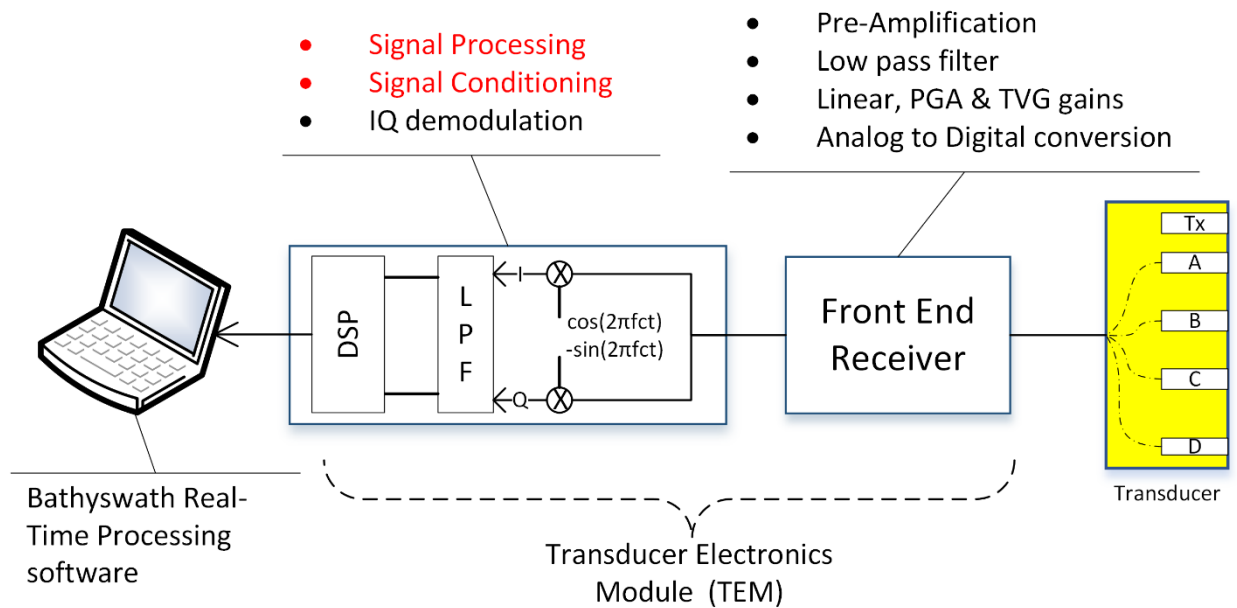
• Signal Processing
• Signal Conditioning
• IQ demodulation

• Pre-Amplification
• Low pass filter
• Linear, PGA & TVG gains
• Analog to Digital conversion

DSP

L
P
F

I

Q

X

X

cos(2πfct)
-sin(2πfct)

Front End Receiver

Tx
A
B
C
D

Transducer

Bathyswath Real-Time Processing software

Transducer Electronics Module (TEM)